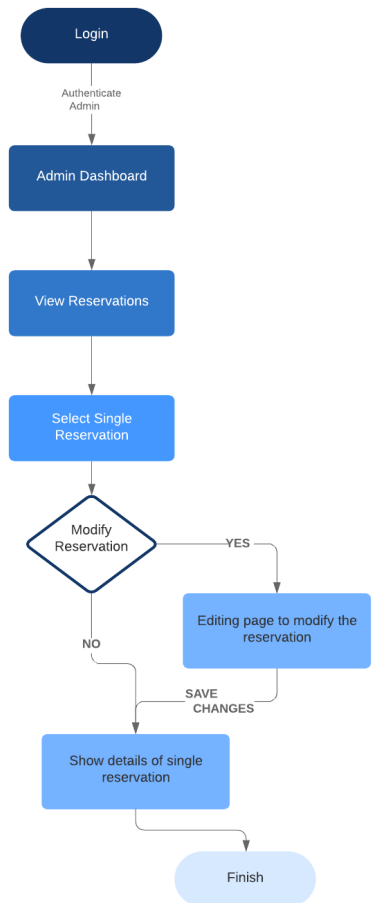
Login

Authenticate Admin

Admin Dashboard

View Reservations

Select Single Reservation

Modify Reservation

YES

Editing page to modify the reservation

NO

SAVE CHANGES

Show details of single reservation

Finish